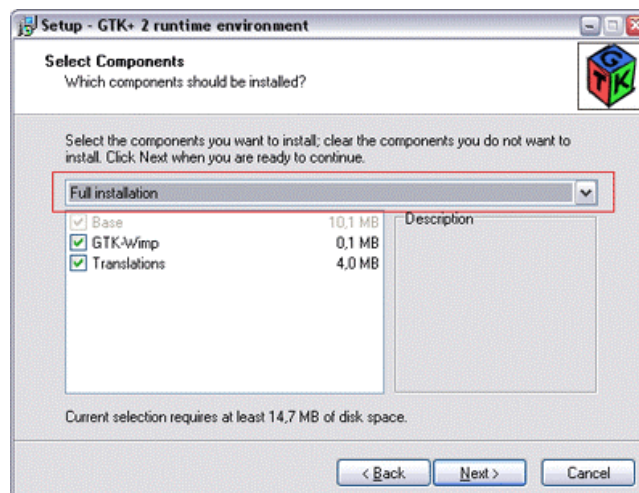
Setup - GTK+ 2 runtime environment

Select Components
Which components should be installed?

G T K

Select the components you want to install; clear the components you do not want to install. Click Next when you are ready to continue.

Full installation

| | | |
|---|---|---|
| ✓ | Base | 10,1 MB |
| ✓ | GTK-Wimp | 0,1 MB |
| ✓ | Translations | 4,0 MB |

Description

Current selection requires at least 14,7 MB of disk space.

< Back Next > Cancel